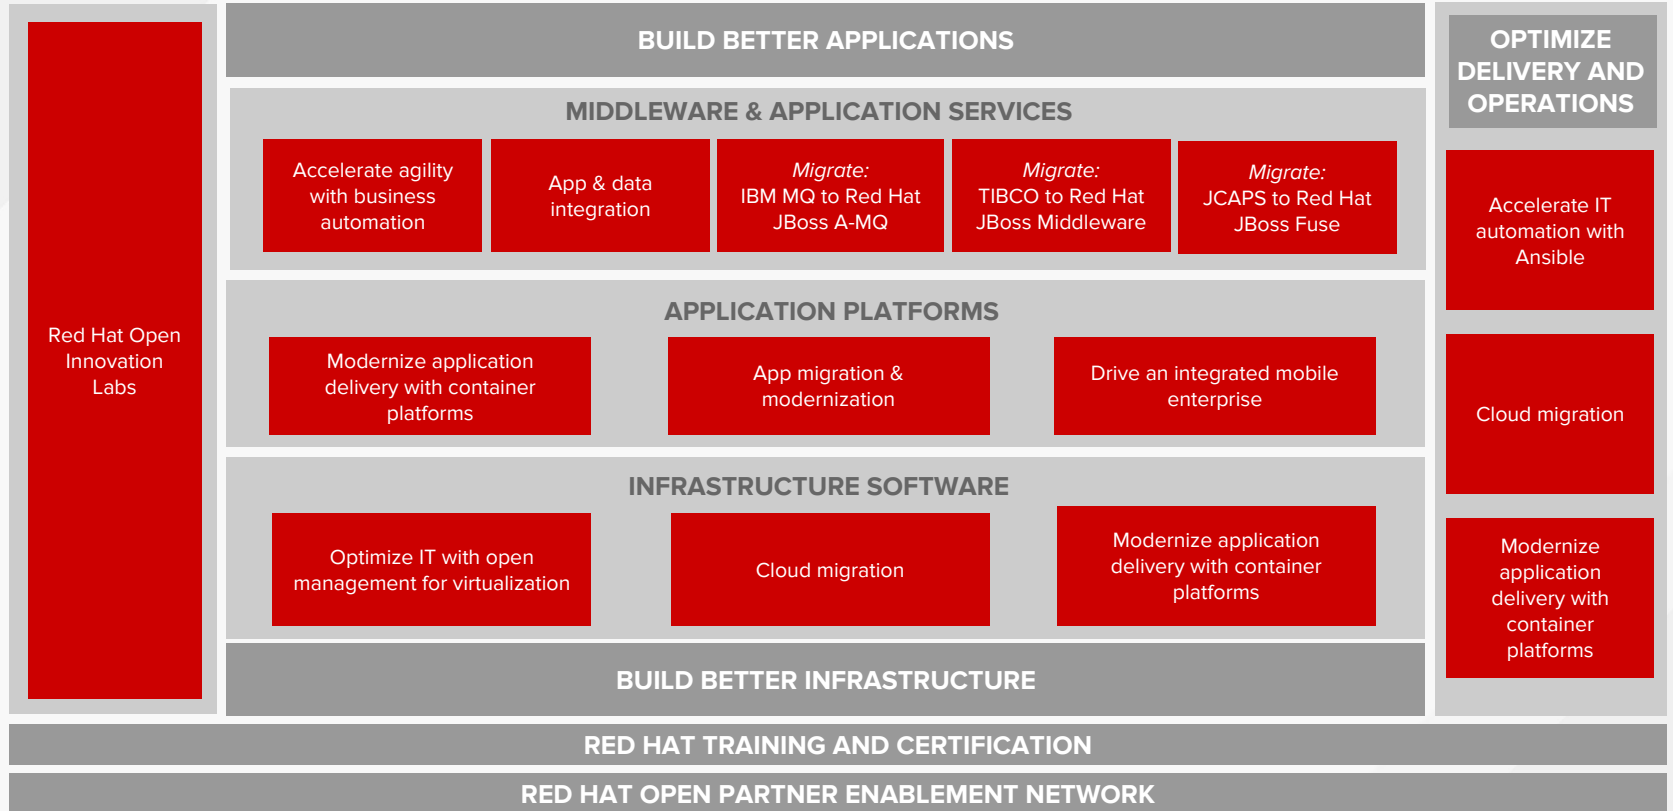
Red Hat Open Innovation Labs

BUILD BETTER APPLICATIONS

MIDDLEWARE & APPLICATION SERVICES

Accelerate agility with business automation

App & data integration

*Migrate:* IBM MQ to Red Hat JBoss A-MQ

*Migrate:* TIBCO to Red Hat JBoss Middleware

*Migrate:* JCAPS to Red Hat JBoss Fuse

APPLICATION PLATFORMS

Modernize application delivery with container platforms

App migration & modernization

Drive an integrated mobile enterprise

INFRASTRUCTURE SOFTWARE

Optimize IT with open management for virtualization

Cloud migration

Modernize application delivery with container platforms

BUILD BETTER INFRASTRUCTURE

OPTIMIZE DELIVERY AND OPERATIONS

Accelerate IT automation with Ansible

Cloud migration

Modernize application delivery with container platforms

RED HAT TRAINING AND CERTIFICATION

RED HAT OPEN PARTNER ENABLEMENT NETWORK